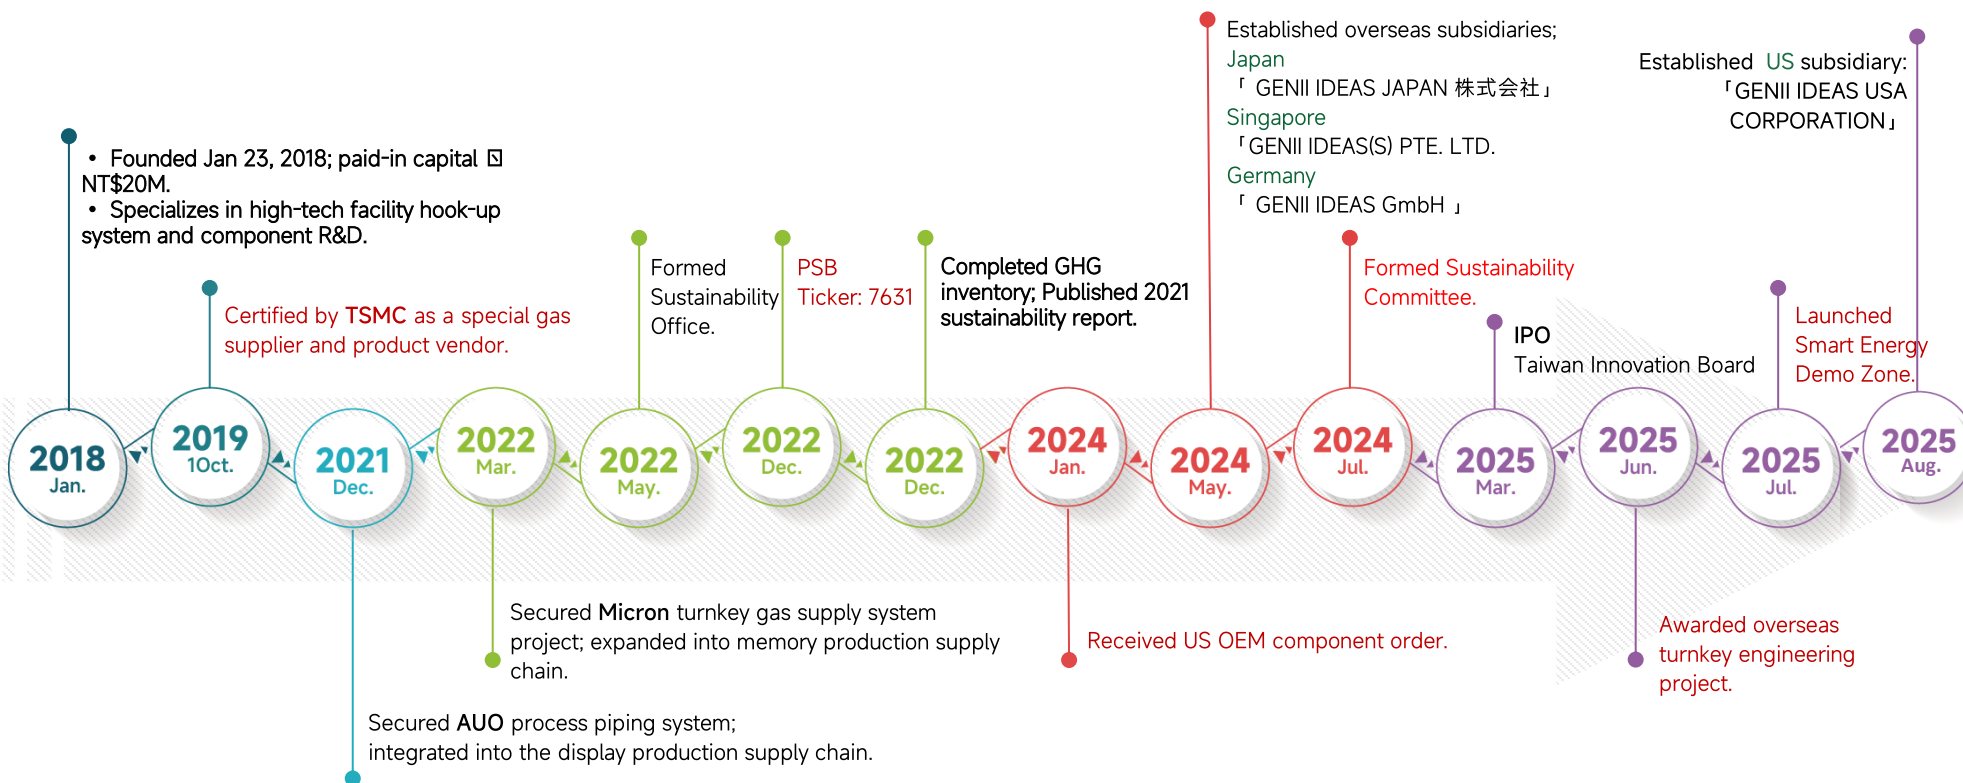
• Founded Jan 23, 2018; paid-in capital ☒ NT$20M.
• Specializes in high-tech facility hook-up system and component R&D.

Certified by TSMC as a special gas supplier and product vendor.

Formed Sustainability Office.

PSB Ticker: 7631

Completed GHG inventory; Published 2021 sustainability report.

Established overseas subsidiaries;
Japan
「 GENII IDEAS JAPAN 株式会社」
Singapore
「GENII IDEAS(S) PTE. LTD.
Germany
「 GENII IDEAS GmbH 」

Formed Sustainability Committee.

IPO
Taiwan Innovation Board

Launched Smart Energy Demo Zone.

Established US subsidiary:
「GENII IDEAS USA CORPORATION」

2018 Jan.
2019 1Oct.
2021 Dec.
2022 Mar.
2022 May.
2022 Dec.
2022 Dec.
2024 Jan.
2024 May.
2024 Jul.
2025 Mar.
2025 Jun.
2025 Jul.
2025 Aug.

Secured Micron turnkey gas supply system project; expanded into memory production supply chain.

Received US OEM component order.

Awarded overseas turnkey engineering project.

Secured AUO process piping system; integrated into the display production supply chain.